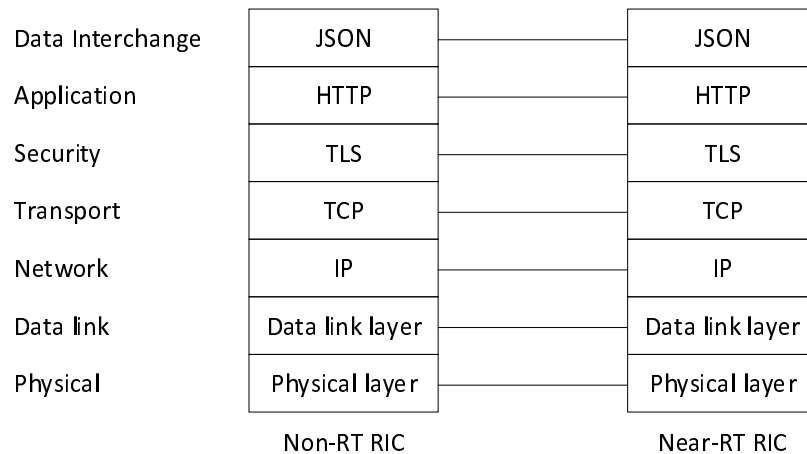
| | Non-RT RIC | Near-RT RIC |
|---|---|---|
| Data Interchange | JSON | JSON |
| Application | HTTP | HTTP |
| Security | TLS | TLS |
| Transport | TCP | TCP |
| Network | IP | IP |
| Data link | Data link layer | Data link layer |
| Physical | Physical layer | Physical layer |